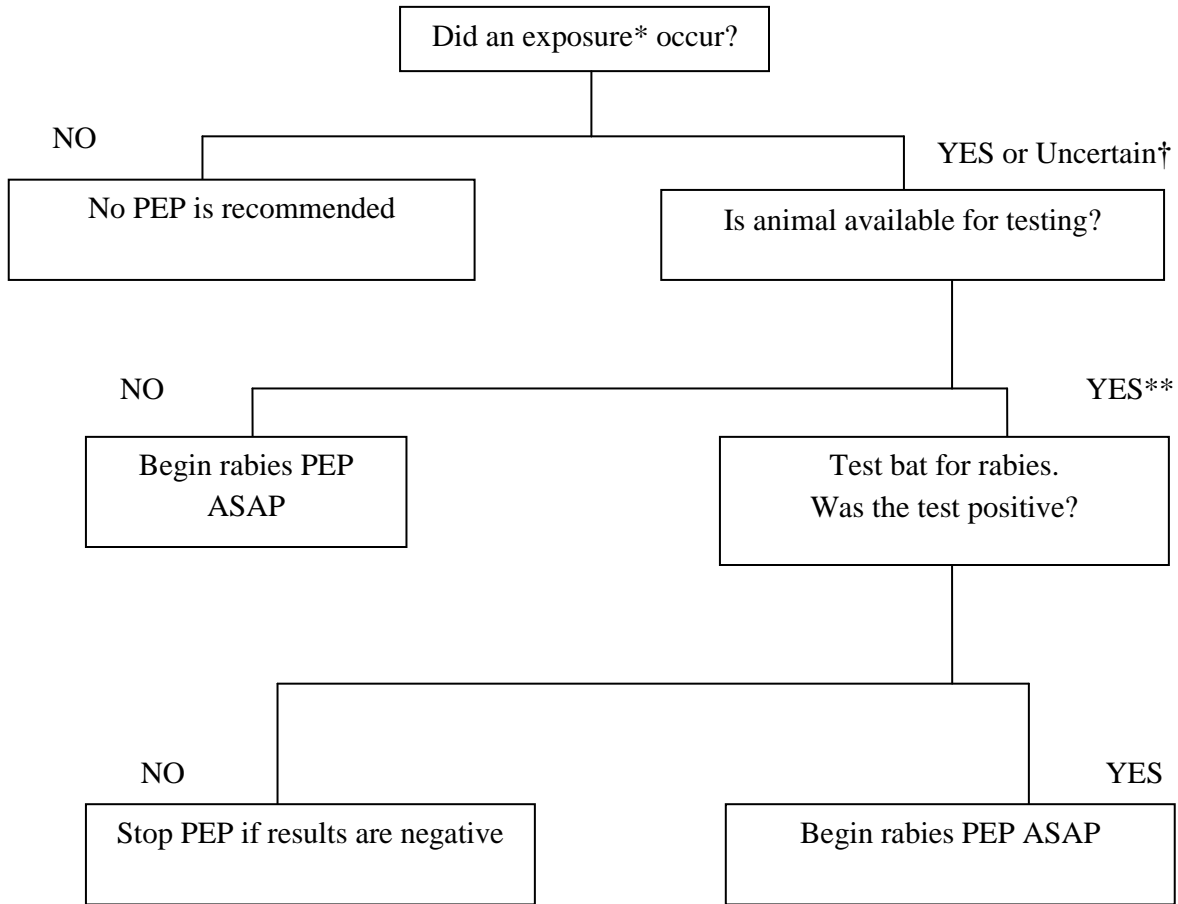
Did an exposure* occur?

NO

YES or Uncertain†

No PEP is recommended

Is animal available for testing?

NO

YES**

Begin rabies PEP ASAP

Test bat for rabies. Was the test positive?

NO

YES

Stop PEP if results are negative

Begin rabies PEP ASAP